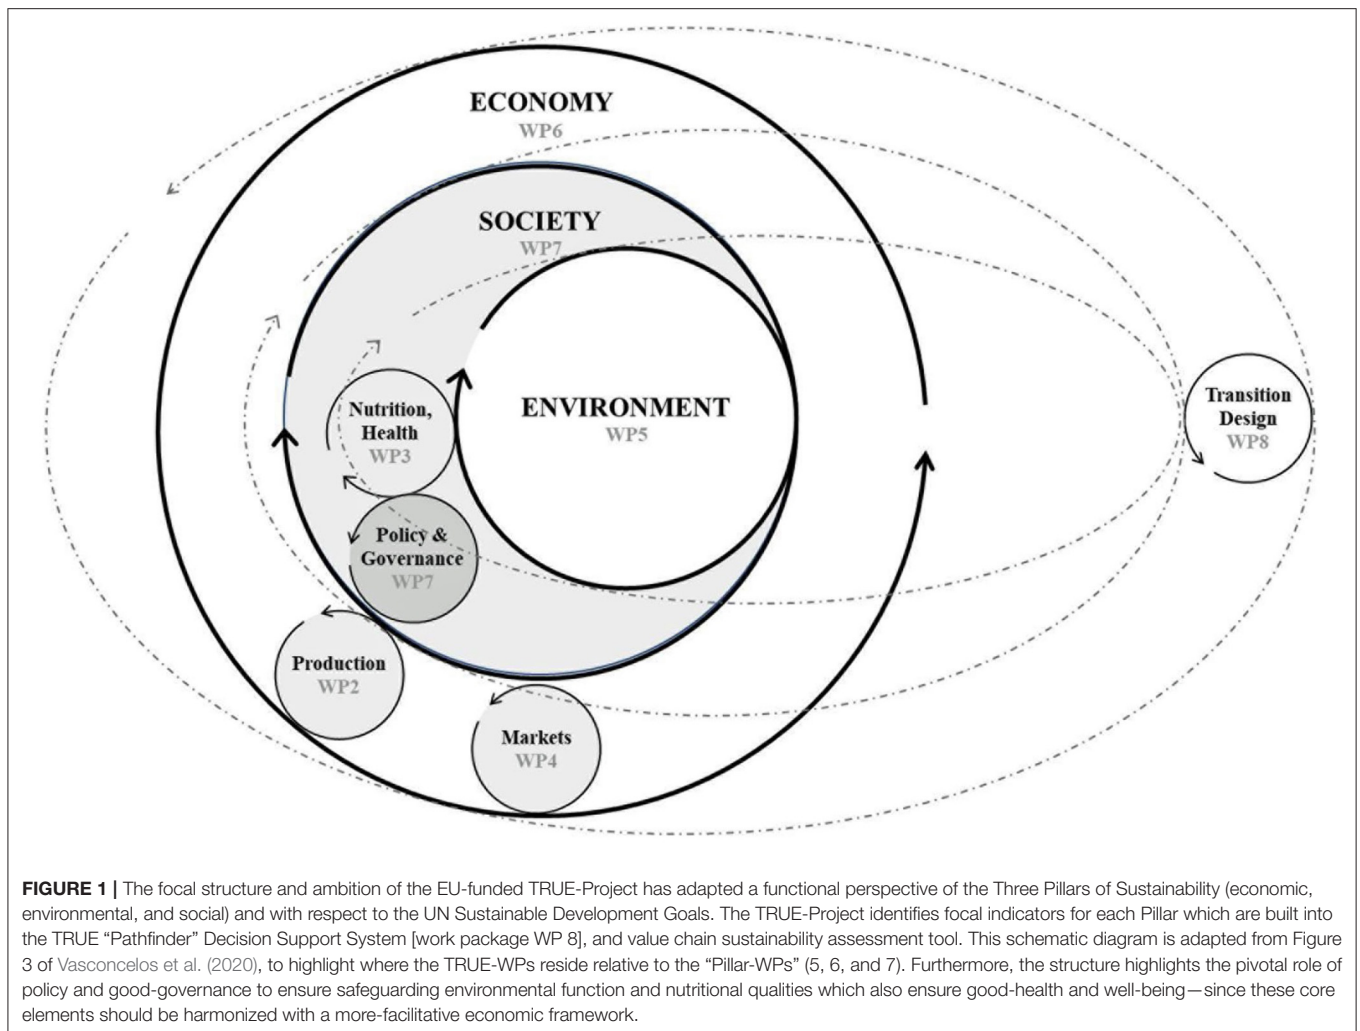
ECONOMY
WP6

SOCIETY
WP7

ENVIRONMENT
WP5

Nutrition, Health
WP3

Policy & Governance
WP7

Production
WP2

Markets
WP4

Transition Design
WP8

**FIGURE 1 |** The focal structure and ambition of the EU-funded TRUE-Project has adapted a functional perspective of the Three Pillars of Sustainability (economic, environmental, and social) and with respect to the UN Sustainable Development Goals. The TRUE-Project identifies focal indicators for each Pillar which are built into the TRUE "Pathfinder" Decision Support System [work package WP 8], and value chain sustainability assessment tool. This schematic diagram is adapted from Figure 3 of Vasconcelos et al. (2020), to highlight where the TRUE-WPs reside relative to the "Pillar-WPs" (5, 6, and 7). Furthermore, the structure highlights the pivotal role of policy and good-governance to ensure safeguarding environmental function and nutritional qualities which also ensure good-health and well-being—since these core elements should be harmonized with a more-facilitative economic framework.